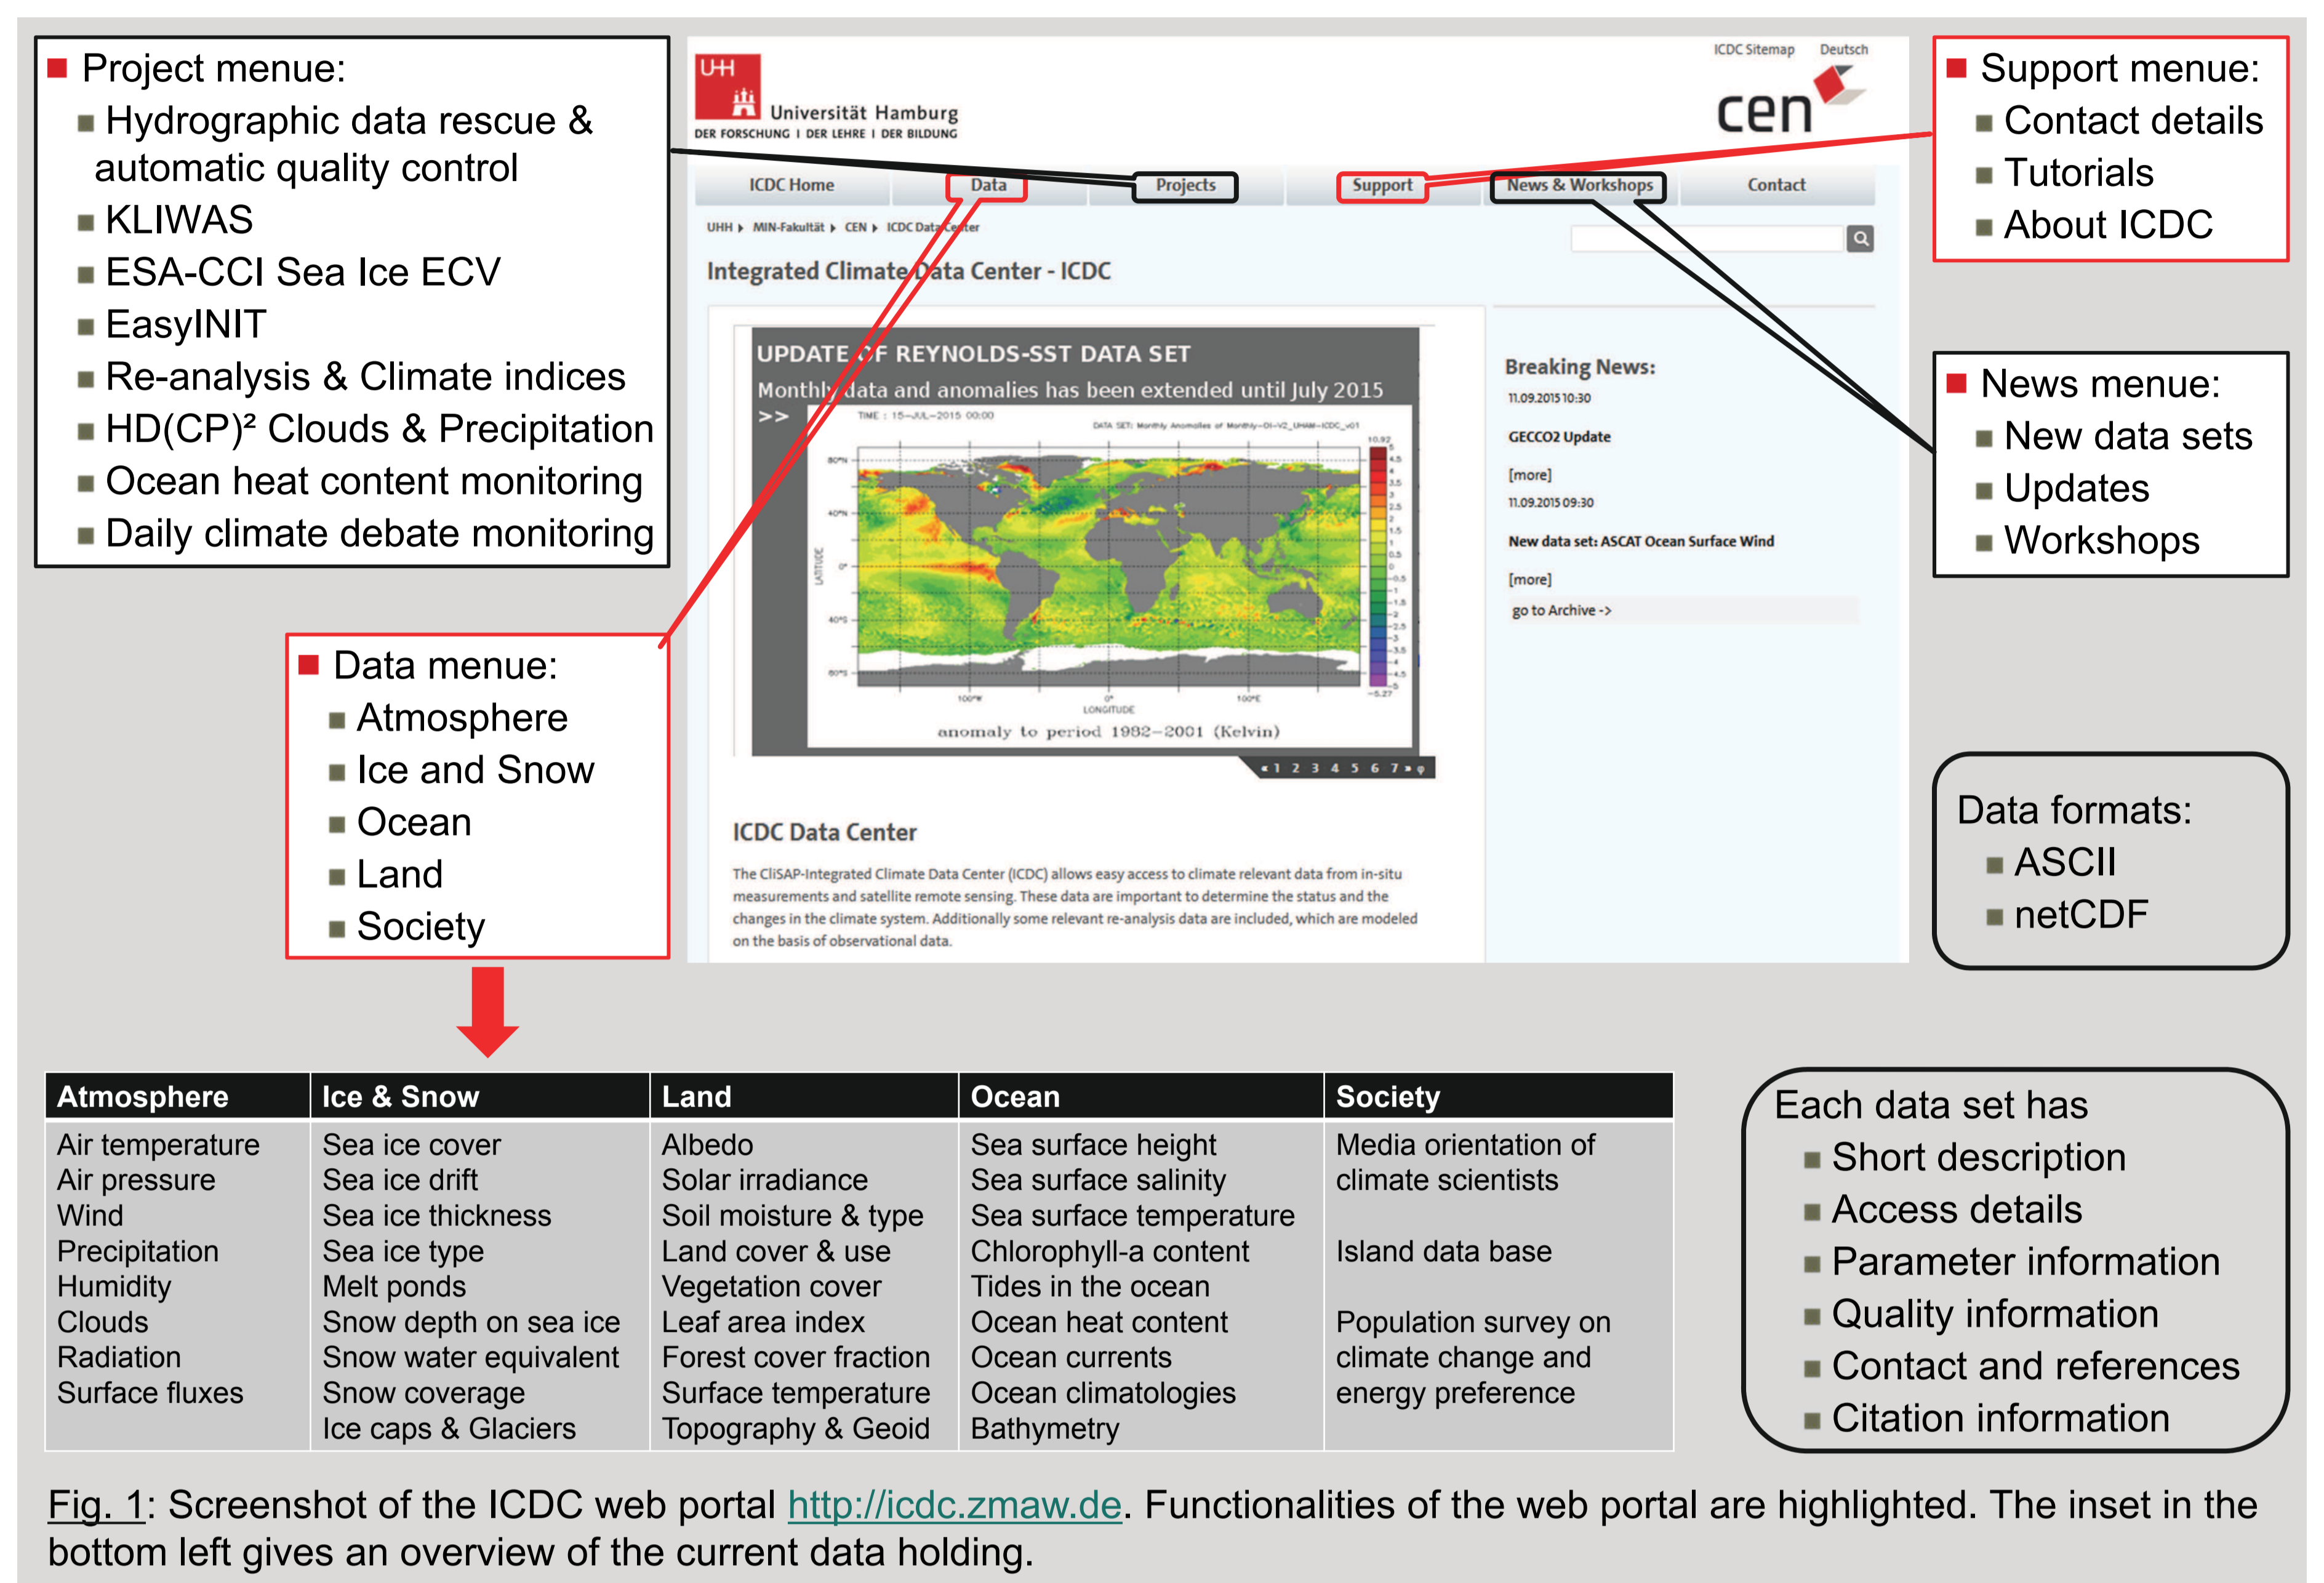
Project menue:
Hydrographic data rescue & automatic quality control
KLIWAS
ESA-CCI Sea Ice ECV
EasyINIT
Re-analysis & Climate indices
HD(CP)² Clouds & Precipitation
Ocean heat content monitoring
Daily climate debate monitoring

UHH Universität Hamburg
DER FORSCHUNG | DER LEHRE | DER BILDUNG

ICDC Sitemap Deutsch
cen

ICDC Home Data Projects Support News & Workshops Contact

UHH ▸ MIN-Fakultät ▸ CEN ▸ ICDC Data Center

Integrated Climate Data Center - ICDC

UPDATE OF REYNOLDS-SST DATA SET
Monthly data and anomalies has been extended until July 2015
>>

TIME : 15-JUL-2015 00:00
DATA SET: Monthly Anomalies of Monthly-OI-V2_UHAM-ICDC_v01
LATITUDE
LONGITUDE
anomaly to period 1982–2001 (Kelvin)

1 2 3 4 5 6 7

Breaking News:
11.09.2015 10:30
GECCO2 Update
[more]
11.09.2015 09:30
New data set: ASCAT Ocean Surface Wind
[more]
go to Archive ->

ICDC Data Center
The CliSAP-Integrated Climate Data Center (ICDC) allows easy access to climate relevant data from in-situ measurements and satellite remote sensing. These data are important to determine the status and the changes in the climate system. Additionally some relevant re-analysis data are included, which are modeled on the basis of observational data.

Support menue:
Contact details
Tutorials
About ICDC

News menue:
New data sets
Updates
Workshops

Data menue:
Atmosphere
Ice and Snow
Ocean
Land
Society

Data formats:
ASCII
netCDF

| Atmosphere | Ice & Snow | Land | Ocean | Society |
|---|---|---|---|---|
| Air temperature<br>Air pressure<br>Wind<br>Precipitation<br>Humidity<br>Clouds<br>Radiation<br>Surface fluxes | Sea ice cover<br>Sea ice drift<br>Sea ice thickness<br>Sea ice type<br>Melt ponds<br>Snow depth on sea ice<br>Snow water equivalent<br>Snow coverage<br>Ice caps & Glaciers | Albedo<br>Solar irradiance<br>Soil moisture & type<br>Land cover & use<br>Vegetation cover<br>Leaf area index<br>Forest cover fraction<br>Surface temperature<br>Topography & Geoid | Sea surface height<br>Sea surface salinity<br>Sea surface temperature<br>Chlorophyll-a content<br>Tides in the ocean<br>Ocean heat content<br>Ocean currents<br>Ocean climatologies<br>Bathymetry | Media orientation of climate scientists<br><br>Island data base<br><br>Population survey on climate change and energy preference |

Each data set has
Short description
Access details
Parameter information
Quality information
Contact and references
Citation information

Fig. 1: Screenshot of the ICDC web portal http://icdc.zmaw.de. Functionalities of the web portal are highlighted. The inset in the bottom left gives an overview of the current data holding.